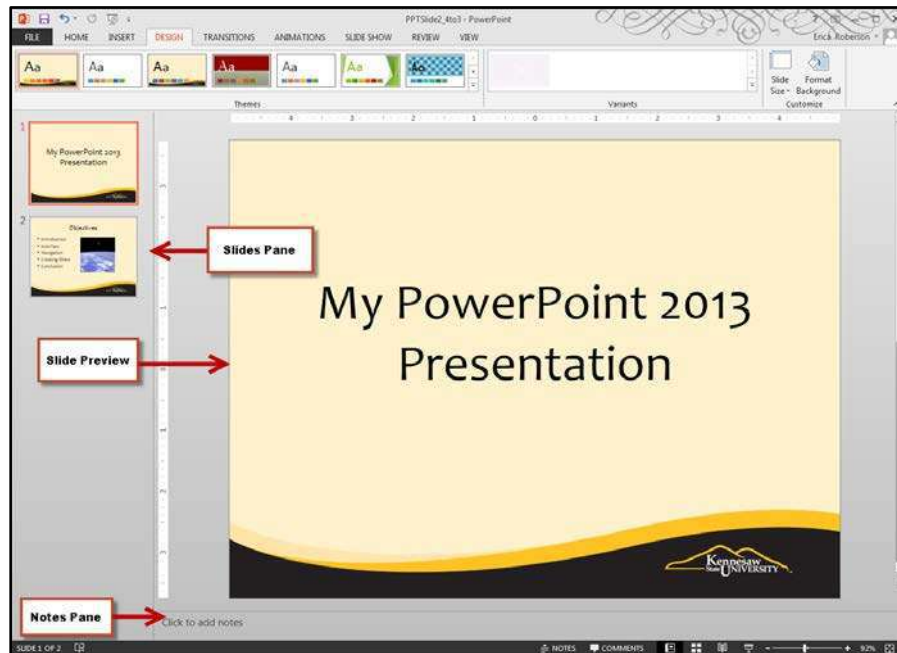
PPTSlide2_4to3 - PowerPoint

FILE HOME INSERT DESIGN TRANSITIONS ANIMATIONS SLIDE SHOW REVIEW VIEW

Erica Roberson

Aa Aa Aa Aa Aa Aa Aa

Themes

Variants

Slide Size

Format Background

Customize

1

My PowerPoint 2013 Presentation

2

Objectives

Slides Pane

My PowerPoint 2013 Presentation

Slide Preview

Kennesaw State University

Notes Pane

Click to add notes

SLIDE 1 OF 2

NOTES COMMENTS

92%